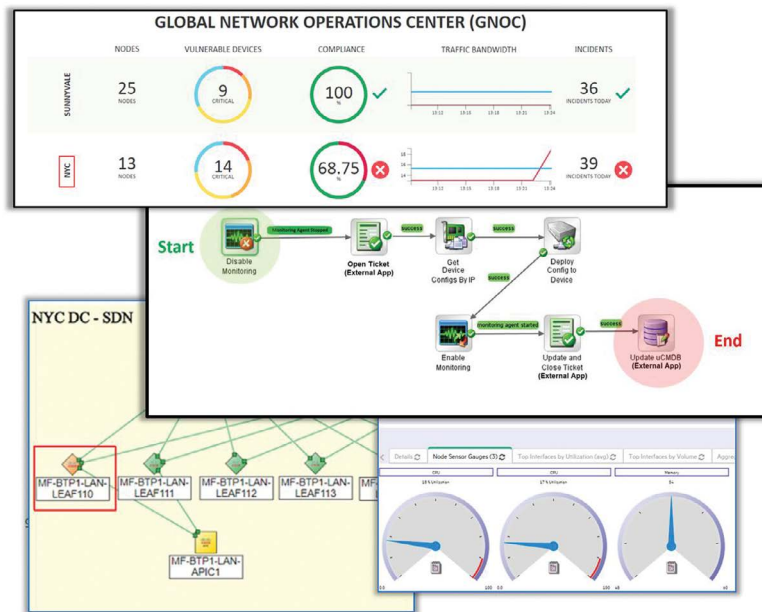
GLOBAL NETWORK OPERATIONS CENTER (GNOC)

| | NODES | VULNERABLE DEVICES | COMPLIANCE | TRAFFIC BANDWIDTH | INCIDENTS |
|---|---|---|---|---|---|
| SUNNYVALE | 25 NODES | 9 CRITICAL | 100 % | 13:12 13:15 13:18 13:21 13:24 | 36 INCIDENTS TODAY |
| NYC | 13 NODES | 14 CRITICAL | 68.75 % | 16 15 14 13:12 13:15 13:18 13:21 13:24 | 39 INCIDENTS TODAY |

Start

Disable Monitoring

Monitoring Agent Stopped

Open Ticket (External App)

SUCCESS

Get Device Configs By IP

SUCCESS

Deploy Config to Device

SUCCESS

Enable Monitoring

monitoring agent started

Update and Close Ticket (External App)

SUCCESS

Update uCMDB (External App)

End

NYC DC - SDN

MF-BTP1-LAN-LEAF110

MF-BTP1-LAN-LEAF111

MF-BTP1-LAN-LEAF112

MF-BTP1-LAN-LEAF113

MF-BTP1-LAN-APIC1

Details

Node Sensor Gauges (3)

Top Interfaces by Utilization (avg)

Top Interfaces by Volume

Aggre

CPU

CPU

Memory

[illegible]

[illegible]

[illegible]